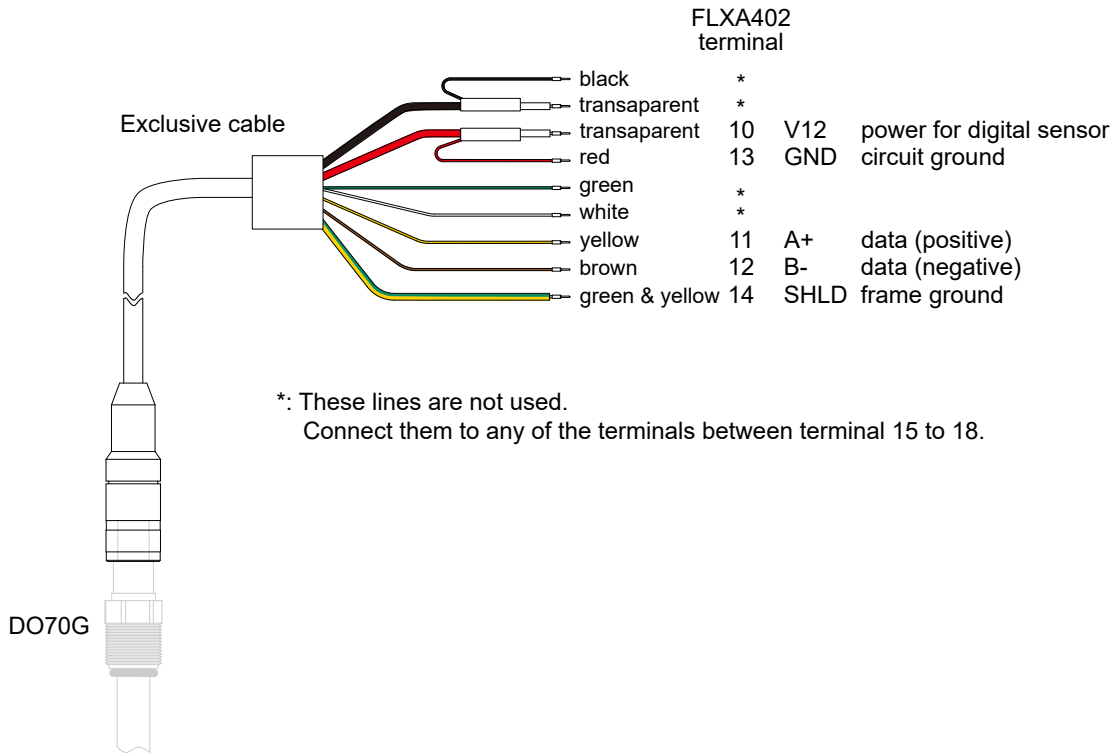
FLXA402
terminal

Exclusive cable

| | | | |
|---|---|---|---|
| black | * | | |
| transaparent | * | | |
| transaparent | 10 | V12 | power for digital sensor |
| red | 13 | GND | circuit ground |
| green | * | | |
| white | * | | |
| yellow | 11 | A+ | data (positive) |
| brown | 12 | B- | data (negative) |
| green & yellow | 14 | SHLD | frame ground |

*: These lines are not used.
Connect them to any of the terminals between terminal 15 to 18.

DO70G